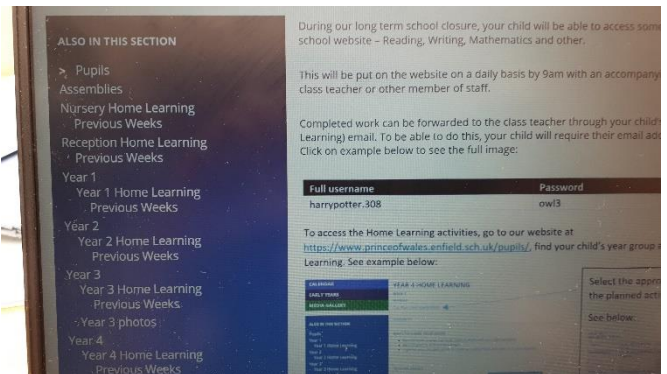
ALSO IN THIS SECTION

> Pupils
Assemblies
Nursery Home Learning
Previous Weeks
Reception Home Learning
Previous Weeks
Year 1
Year 1 Home Learning
Previous Weeks
Year 2
Year 2 Home Learning
Previous Weeks
Year 3
Year 3 Home Learning
Previous Weeks
Year 3 photos
Year 4
Year 4 Home Learning
Previous Weeks

During our long term school closure, your child will be able to access som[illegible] school website – Reading, Writing, Mathematics and other.

This will be put on the website on a daily basis by 9am with an accompany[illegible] class teacher or other member of staff.

Completed work can be forwarded to the class teacher through your child'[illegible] Learning) email. To be able to do this, your child will require their email ad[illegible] Click on example below to see the full image:

| Full username | Password |
|---|---|
| harrypotter.308 | owl3 |

To access the Home Learning activities, go to our website at https://www.princeofwales.enfield.sch.uk/pupils/, find your child's year group a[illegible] Learning. See example below:

CALENDAR
EARLY YEARS
MEDIA GALLERY
ALSO IN THIS SECTION
YEAR 4 HOME LEARNING
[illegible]

Select the appr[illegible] the planned act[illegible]
See below: